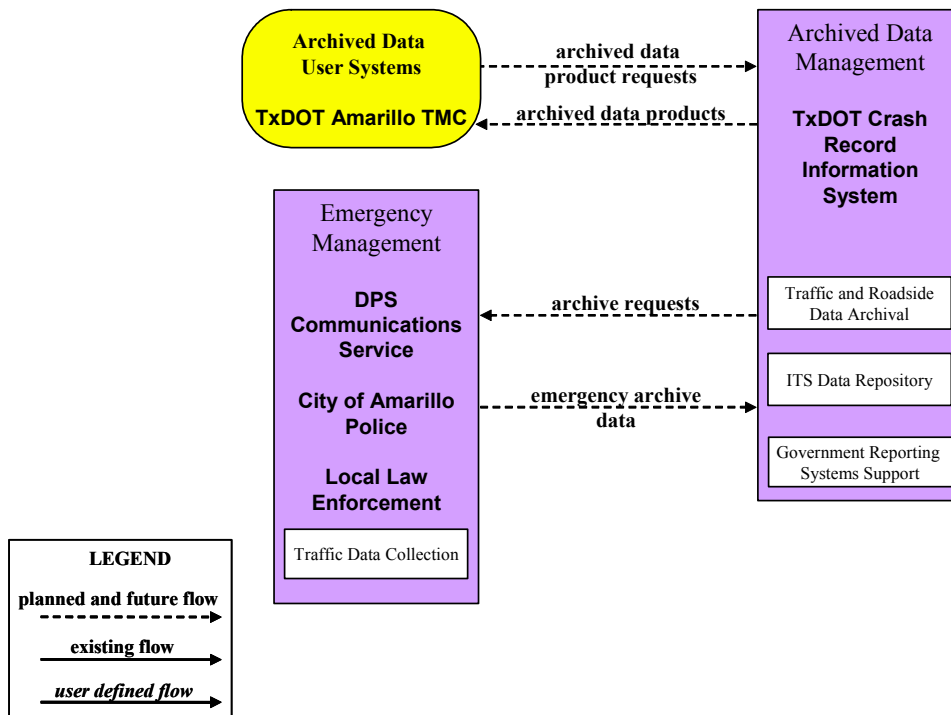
Archived Data User Systems

TxDOT Amarillo TMC

archived data product requests

archived data products

Archived Data Management

TxDOT Crash Record Information System

Traffic and Roadside Data Archival

ITS Data Repository

Government Reporting Systems Support

Emergency Management

DPS Communications Service

City of Amarillo Police

Local Law Enforcement

Traffic Data Collection

archive requests

emergency archive data

LEGEND

planned and future flow

existing flow

user defined flow